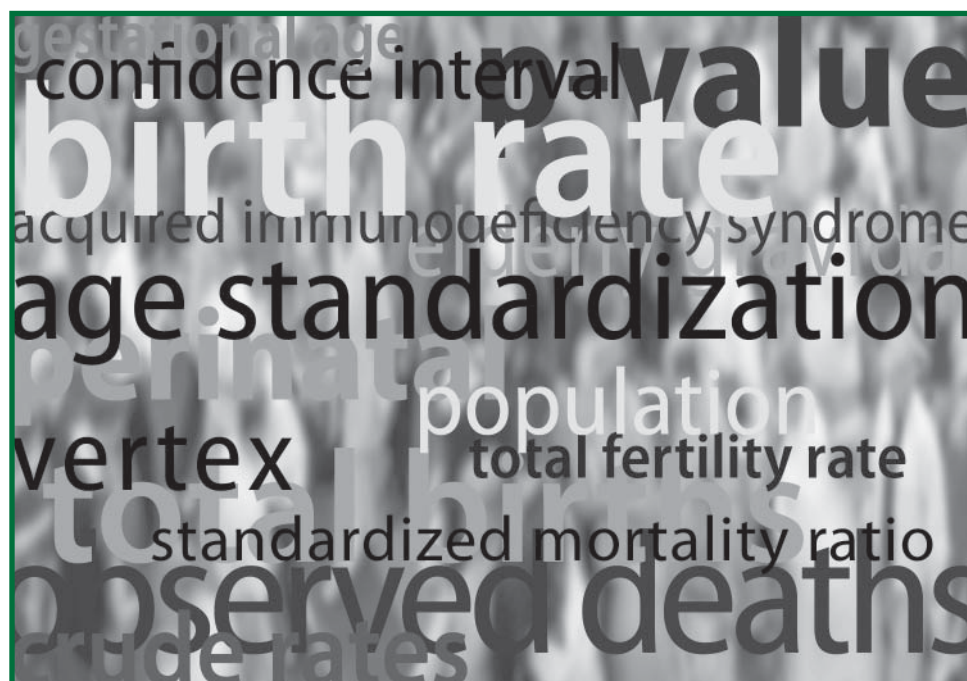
gestational age
confidence interval
p-value
birth rate
acquired immunodeficiency syndrome
elderly gravida
age standardization
perinatal
population
vertex
total fertility rate
total births
standardized mortality ratio
observed deaths
crude rates